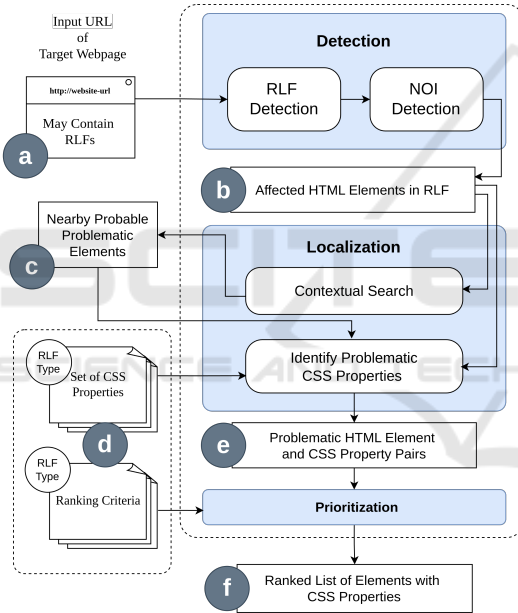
Input URL
of
Target Webpage

http://website-url

May Contain RLFs

a

Detection

RLF Detection

NOI Detection

b

Affected HTML Elements in RLF

Nearby Probable Problematic Elements

c

Localization

Contextual Search

RLF Type

Set of CSS Properties

Identify Problematic CSS Properties

d

e

Problematic HTML Element and CSS Property Pairs

RLF Type

Ranking Criteria

Prioritization

f

Ranked List of Elements with CSS Properties